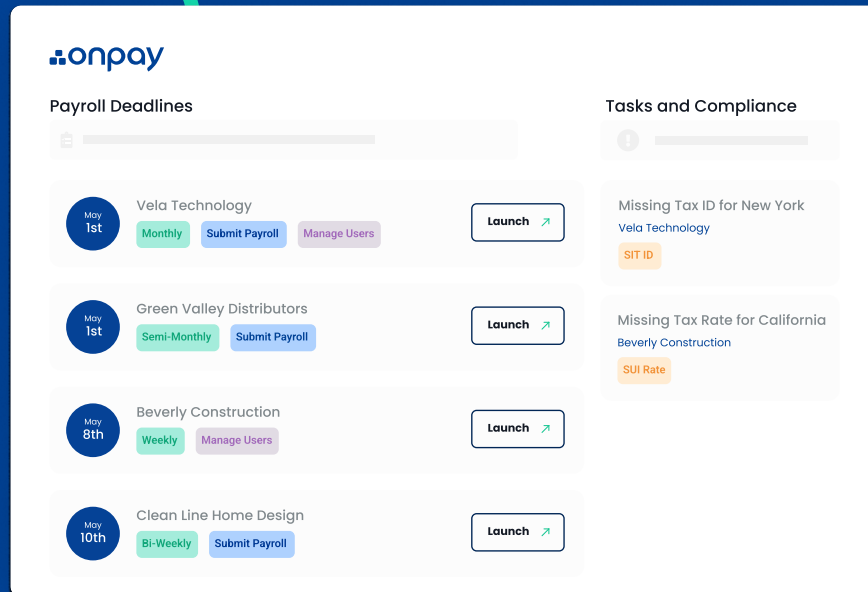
onpay

Payroll Deadlines

May 1st
Vela Technology
Monthly
Submit Payroll
Manage Users
Launch

May 1st
Green Valley Distributors
Semi-Monthly
Submit Payroll
Launch

May 8th
Beverly Construction
Weekly
Manage Users
Launch

May 10th
Clean Line Home Design
Bi-Weekly
Submit Payroll
Launch

Tasks and Compliance

Missing Tax ID for New York
Vela Technology
SIT ID

Missing Tax Rate for California
Beverly Construction
SUI Rate